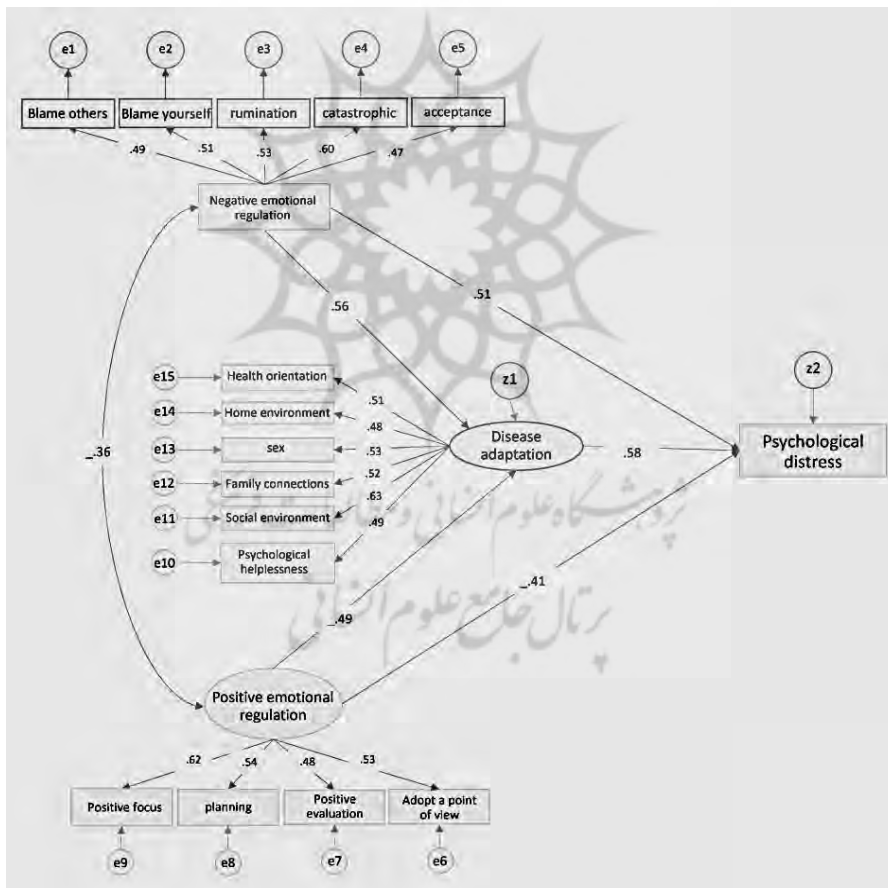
e1 e2 e3 e4 e5

Blame others | Blame yourself | rumination | catastrophic | acceptance

.49 .51 .53 .60 .47

Negative emotional regulation

.56

.51

e15 Health orientation
e14 Home environment
e13 sex
e12 Family connections
e11 Social environment
e10 Psychological helplessness

.51
.48
.53
.52
.63
.49

z1

Disease adaptation

.58

z2

Psychological distress

_.36

_.49

_.41

پژوهشگاه علوم انسانی و مطالعات فرهنگی
پرتال جامع علوم انسانی

Positive emotional regulation

.62 .54 .48 .53

Positive focus | planning | Positive evaluation | Adopt a point of view

e9 e8 e7 e6